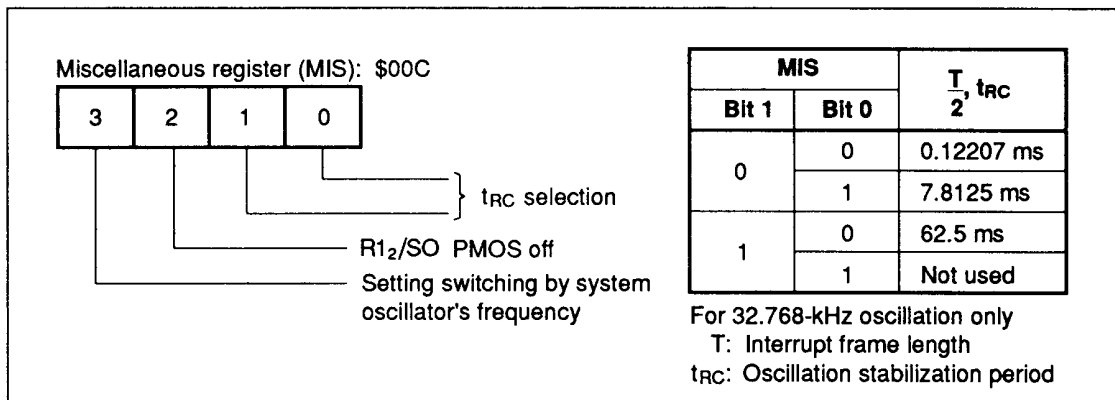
Miscellaneous register (MIS): \$00C

| 3 | 2 | 1 | 0 |
|---|---|---|---|

$t_{RC}$ selection

$R1_2$/SO PMOS off

Setting switching by system oscillator's frequency

| MIS Bit 1 | MIS Bit 0 | $\frac{T}{2}$, $t_{RC}$ |
|---|---|---|
| 0 | 0 | 0.12207 ms |
| 0 | 1 | 7.8125 ms |
| 1 | 0 | 62.5 ms |
| 1 | 1 | Not used |

For 32.768-kHz oscillation only
T: Interrupt frame length
$t_{RC}$: Oscillation stabilization period